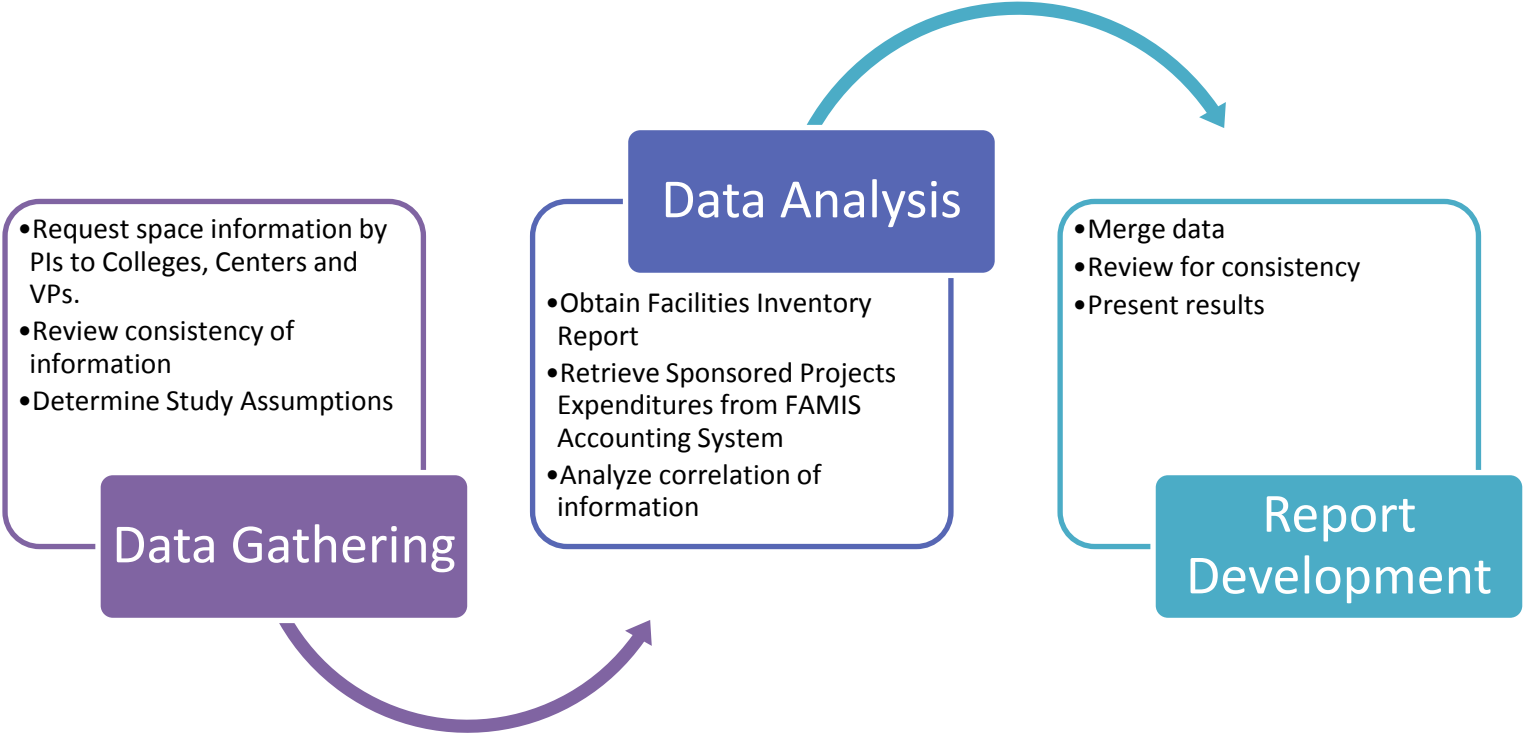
•Request space information by PIs to Colleges, Centers and VPs.
•Review consistency of information
•Determine Study Assumptions

Data Gathering

Data Analysis

•Obtain Facilities Inventory Report
•Retrieve Sponsored Projects Expenditures from FAMIS Accounting System
•Analyze correlation of information

•Merge data
•Review for consistency
•Present results

Report Development